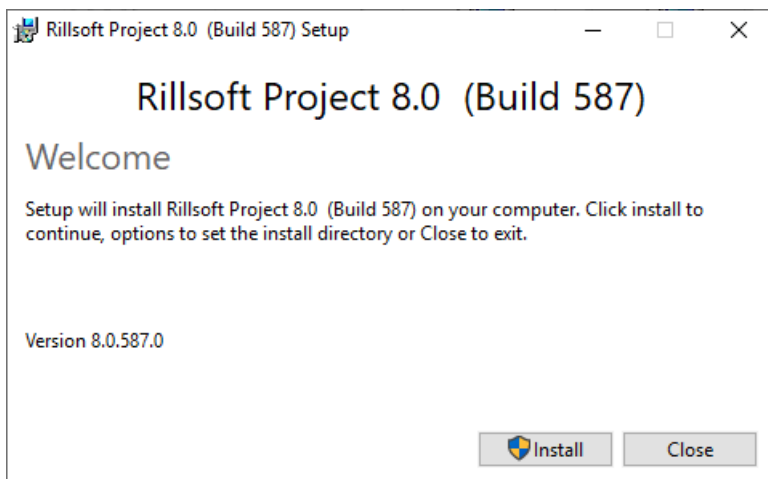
Rillsoft Project 8.0  (Build 587) Setup

Rillsoft Project 8.0  (Build 587)

Welcome

Setup will install Rillsoft Project 8.0  (Build 587) on your computer. Click install to continue, options to set the install directory or Close to exit.

Version 8.0.587.0

Install

Close